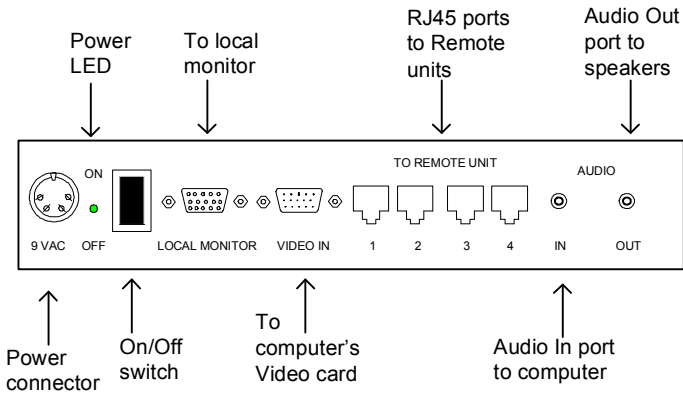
Power LED

To local monitor

RJ45 ports to Remote units

Audio Out port to speakers

ON

OFF

9 VAC

LOCAL MONITOR

VIDEO IN

TO REMOTE UNIT

1

2

3

4

AUDIO

IN

OUT

Power connector

On/Off switch

To computer's Video card

Audio In port to computer